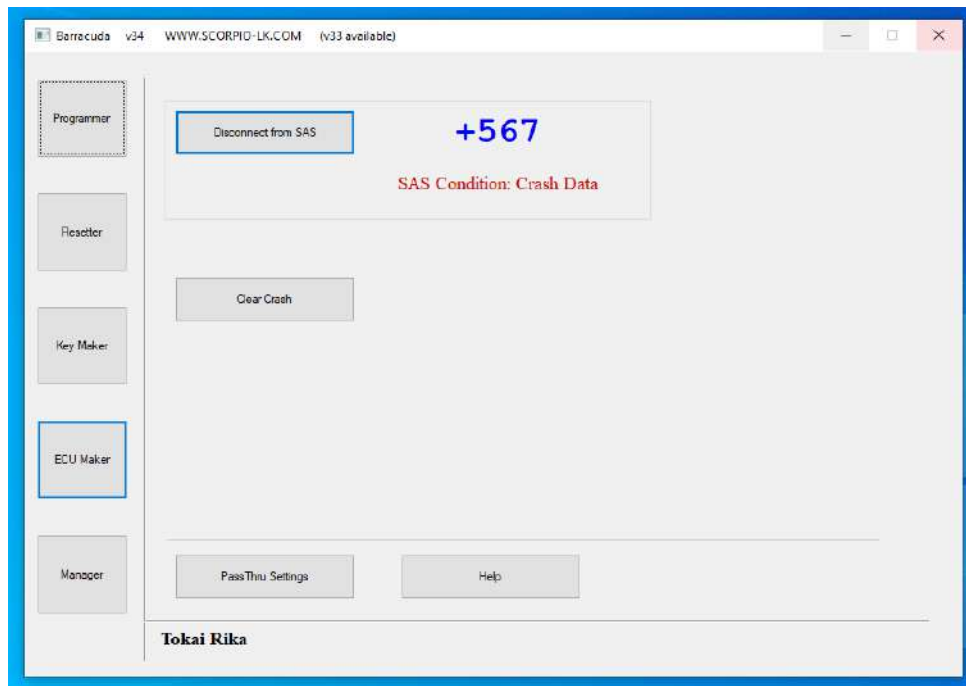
Barracuda v34 WWW.SCORPIO-LK.COM (v33 available)

Programmer

Resetter

Key Maker

ECU Maker

Manager

Disconnect from SAS

+567

SAS Condition: Crash Data

Clear Crash

PassThru Settings

Help

Tokai Rika